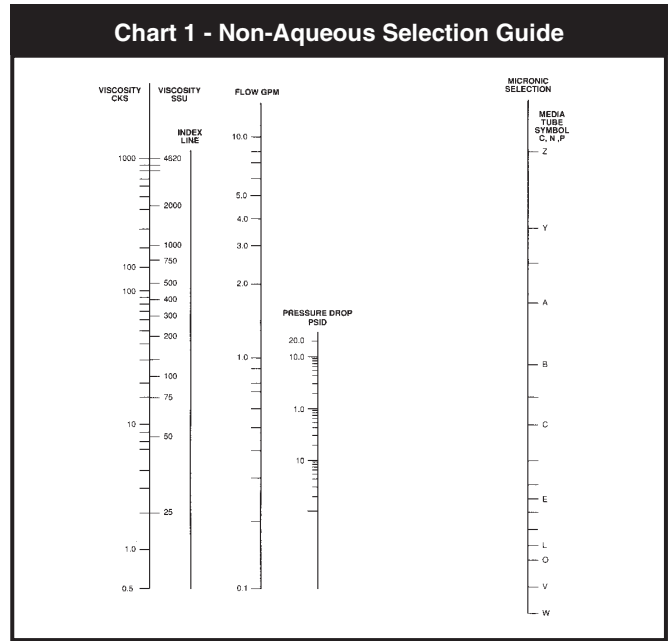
Chart 1 - Non-Aqueous Selection Guide

VISCOSITY CKS

1000
100
100
10
1.0
0.5

VISCOSITY SSU

4620
2000
1000
750
500
400
300
200
100
75
50
25

INDEX LINE

FLOW GPM

10.0
5.0
4.0
3.0
2.0
1.0
0.1

PRESSURE DROP PSID

20.0
10.0
1.0
10

MICRONIC SELECTION

MEDIA TUBE SYMBOL C, N ,P

Z
Y
A
B
C
E
L
O
V
W